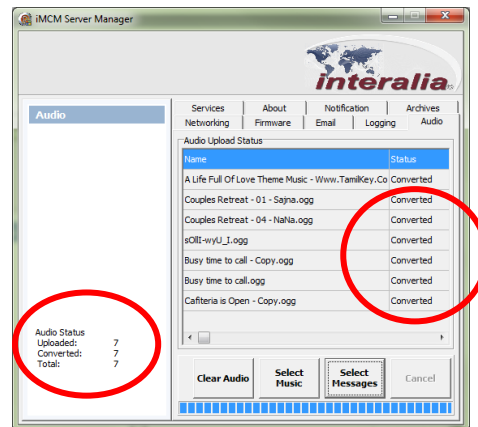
iMCM Server Manager

interalia

Audio

Services | About | Notification | Archives
Networking | Firmware | Email | Logging | Audio

Audio Upload Status

| Name | Status |
|---|---|
| A Life Full Of Love Theme Music - Www.TamilKey.Co | Converted |
| Couples Retreat - 01 - Sajna.ogg | Converted |
| Couples Retreat - 04 - NaNa.ogg | Converted |
| sOllI-wyU_I.ogg | Converted |
| Busy time to call - Copy.ogg | Converted |
| Busy time to call.ogg | Converted |
| Cafiteria is Open - Copy.ogg | Converted |

Audio Status
Uploaded: 7
Converted: 7
Total: 7

Clear Audio
Select Music
Select Messages
Cancel